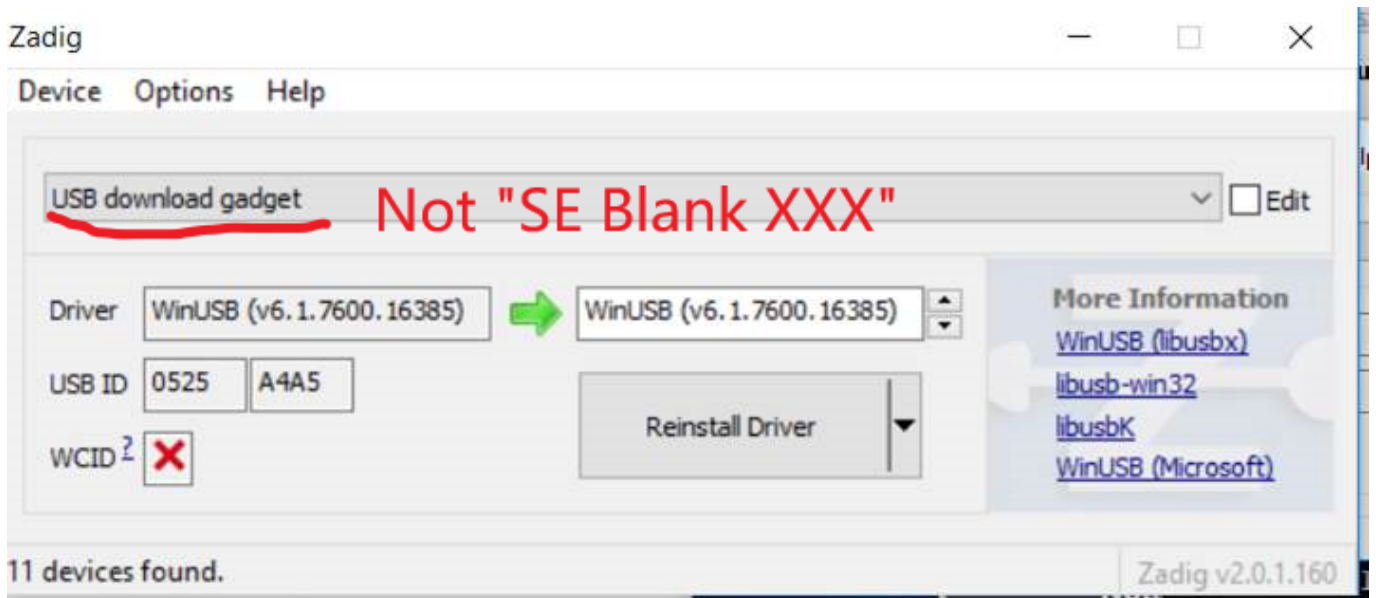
Zadig

Device Options Help

USB download gadget

Not "SE Blank XXX"

Edit

Driver WinUSB (v6.1.7600.16385) WinUSB (v6.1.7600.16385)

USB ID 0525 A4A5

WCID ?

Reinstall Driver

More Information
WinUSB (libusbx)
libusb-win32
libusbK
WinUSB (Microsoft)

11 devices found.

Zadig v2.0.1.160